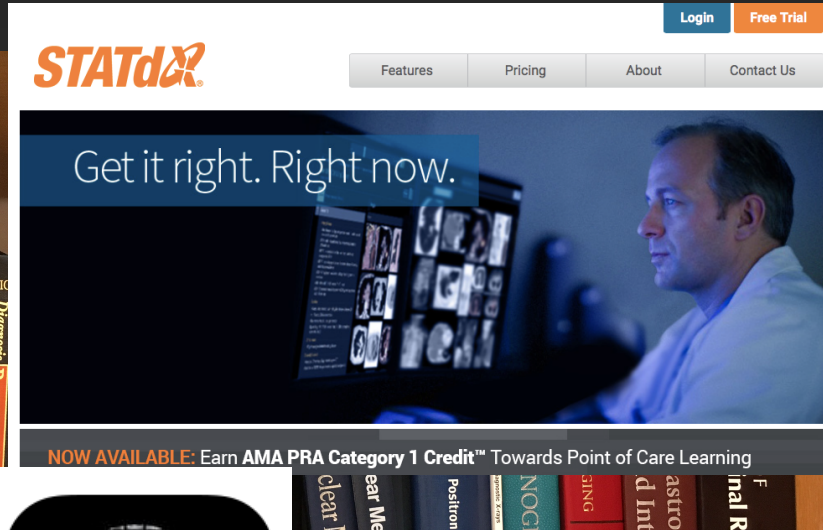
Login Free Trial

STATdx®

Features Pricing About Contact Us

Get it right. Right now.

NOW AVAILABLE: Earn AMA PRA Category 1 Credit™ Towards Point of Care Learning

clear M
ear Me
Positron
NOG
astro
d Int
nal R